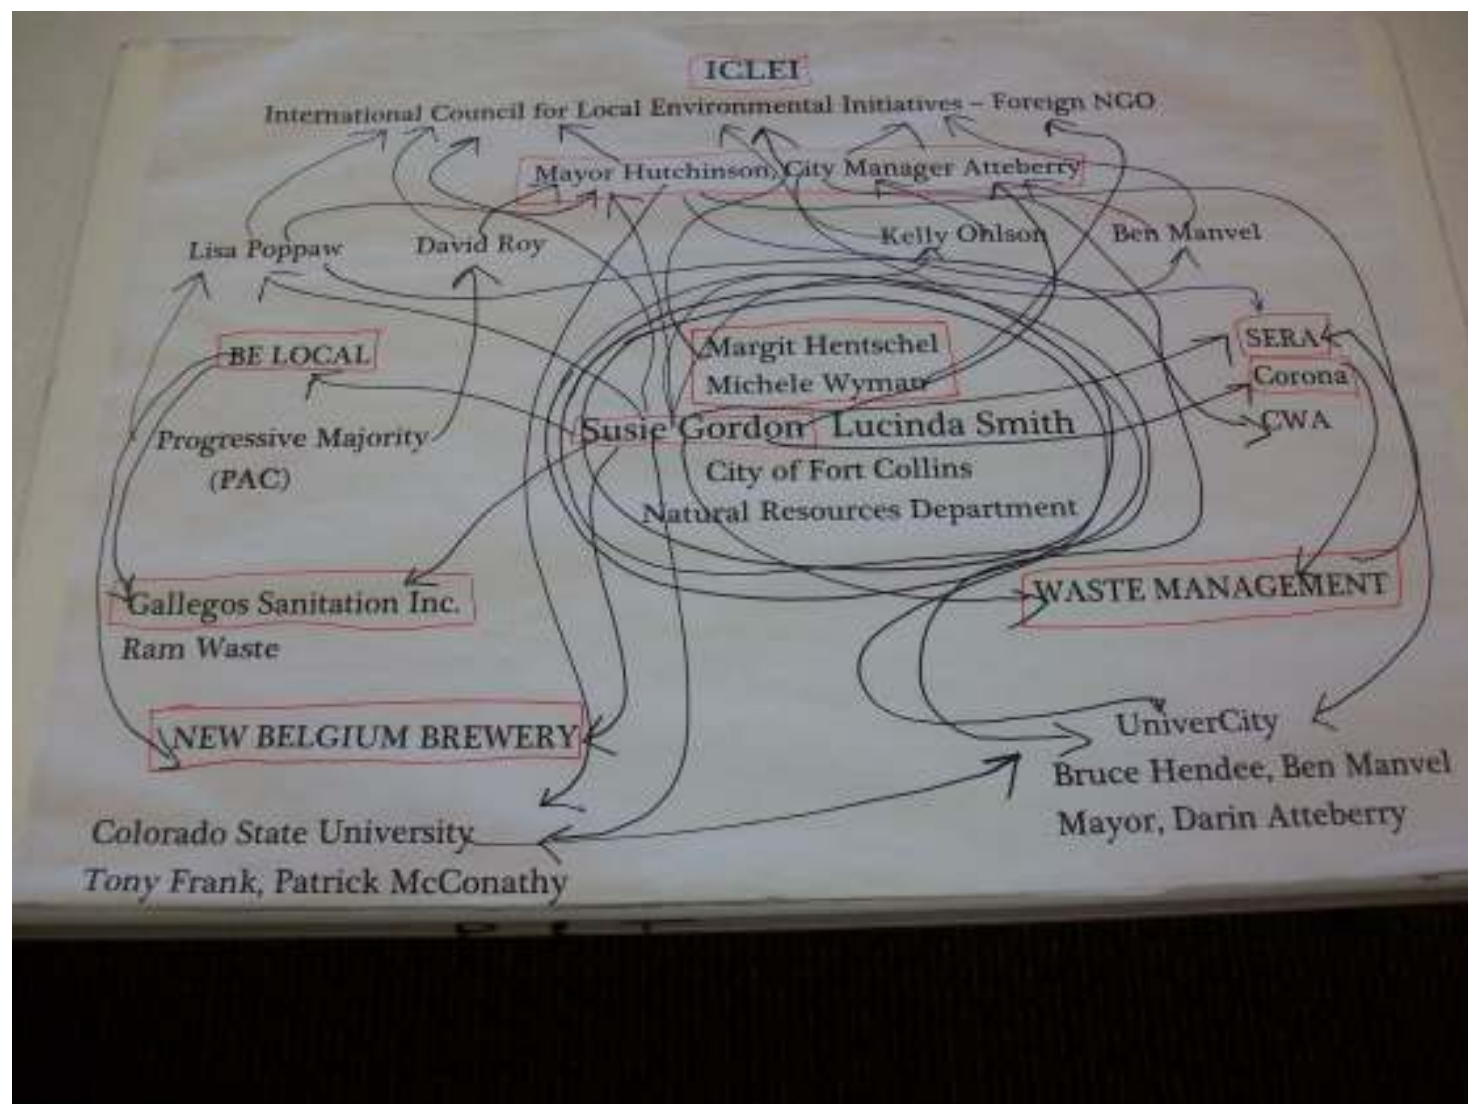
ICLEI

International Council for Local Environmental Initiatives – Foreign NGO

Mayor Hutchinson, City Manager Atteberry

Lisa Poppaw

David Roy

Kelly Ohlson

Ben Manvel

BE LOCAL

Margit Hentschel
Michele Wyman

SERA

Corona

CWA

Progressive Majority
(PAC)

Susie Gordon Lucinda Smith
City of Fort Collins
Natural Resources Department

Gallegos Sanitation Inc.
Ram Waste

WASTE MANAGEMENT

NEW BELGIUM BREWERY

UniverCity
Bruce Hendee, Ben Manvel
Mayor, Darin Atteberry

Colorado State University
Tony Frank, Patrick McConathy